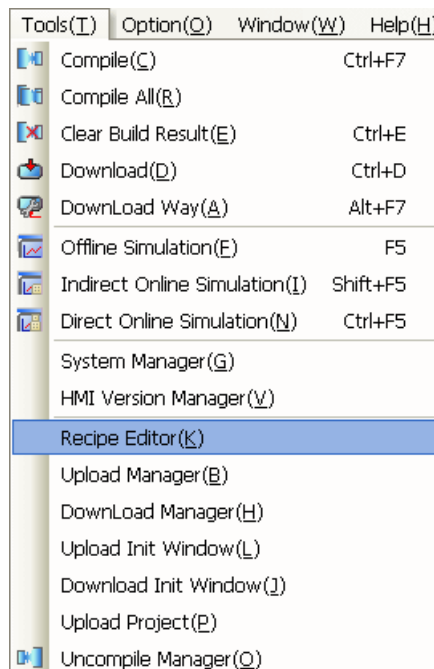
Tools(T) Option(O) Window(W) Help(H)

Compile(C) Ctrl+F7
Compile All(R)
Clear Build Result(E) Ctrl+E
Download(D) Ctrl+D
DownLoad Way(A) Alt+F7
Offline Simulation(F) F5
Indirect Online Simulation(I) Shift+F5
Direct Online Simulation(N) Ctrl+F5
System Manager(G)
HMI Version Manager(V)
Recipe Editor(K)
Upload Manager(B)
DownLoad Manager(H)
Upload Init Window(L)
Download Init Window(J)
Upload Project(P)
Uncompile Manager(O)